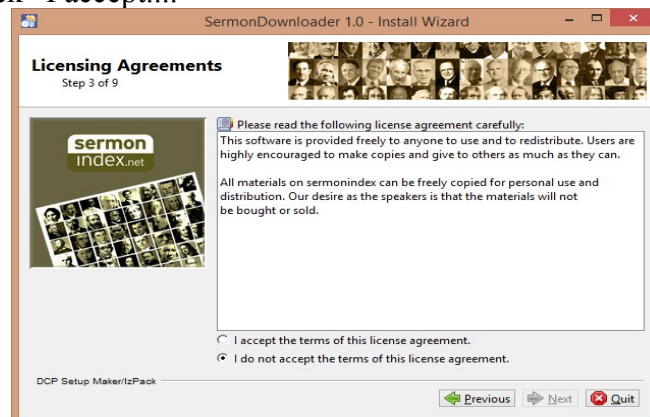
SermonDownloader 1.0 - Install Wizard

Licensing Agreements
Step 3 of 9

sermon index.net

Please read the following license agreement carefully:

This software is provided freely to anyone to use and to redistribute. Users are highly encouraged to make copies and give to others as much as they can.

All materials on sermonindex can be freely copied for personal use and distribution. Our desire as the speakers is that the materials will not be bought or sold.

I accept the terms of this license agreement.

I do not accept the terms of this license agreement.

DCP Setup Maker/IzPack

Previous Next Quit